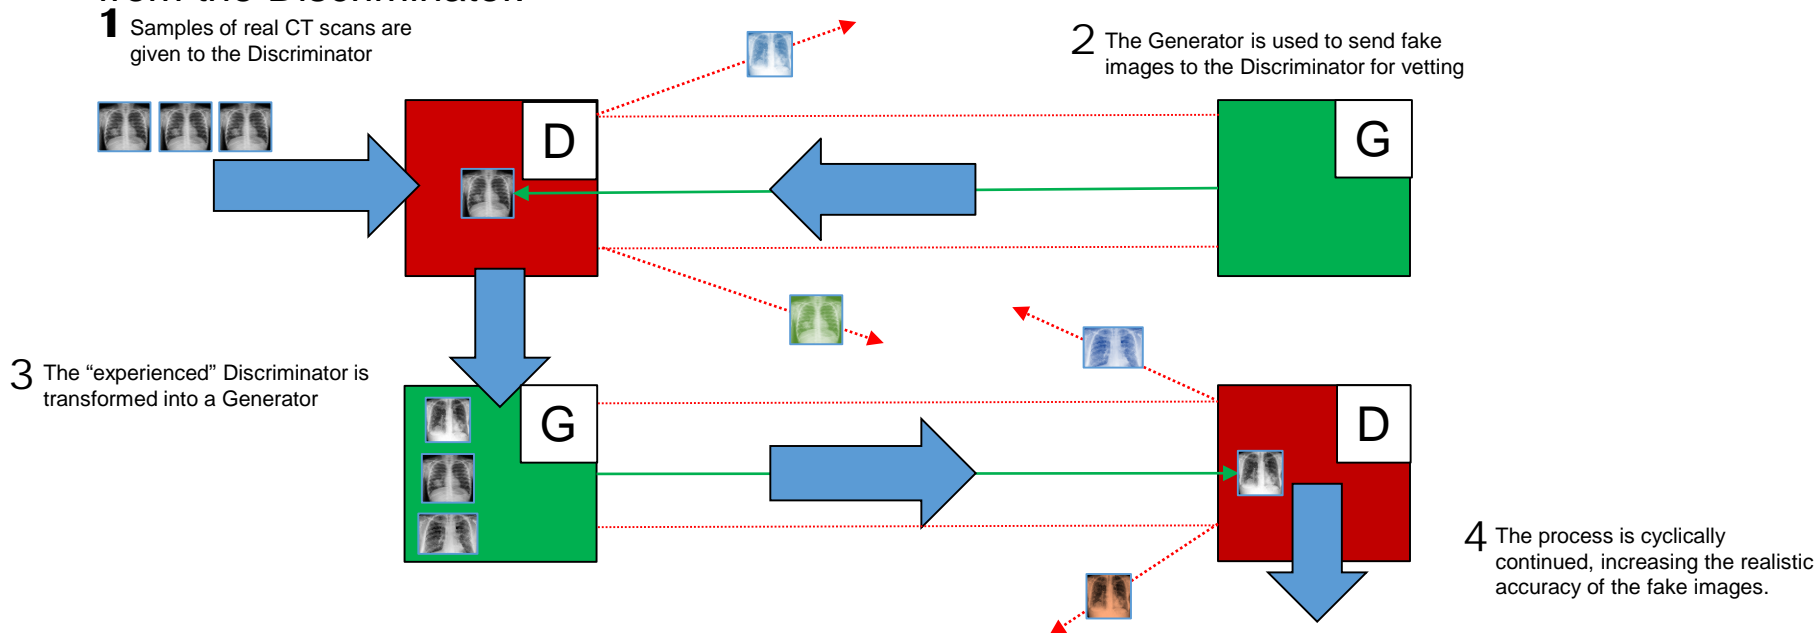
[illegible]

1 Samples of real CT scans are given to the Discriminator

2 The Generator is used to send fake images to the Discriminator for vetting

D

G

3 The “experienced” Discriminator is transformed into a Generator

G

D

4 The process is cyclically continued, increasing the realistic accuracy of the fake images.